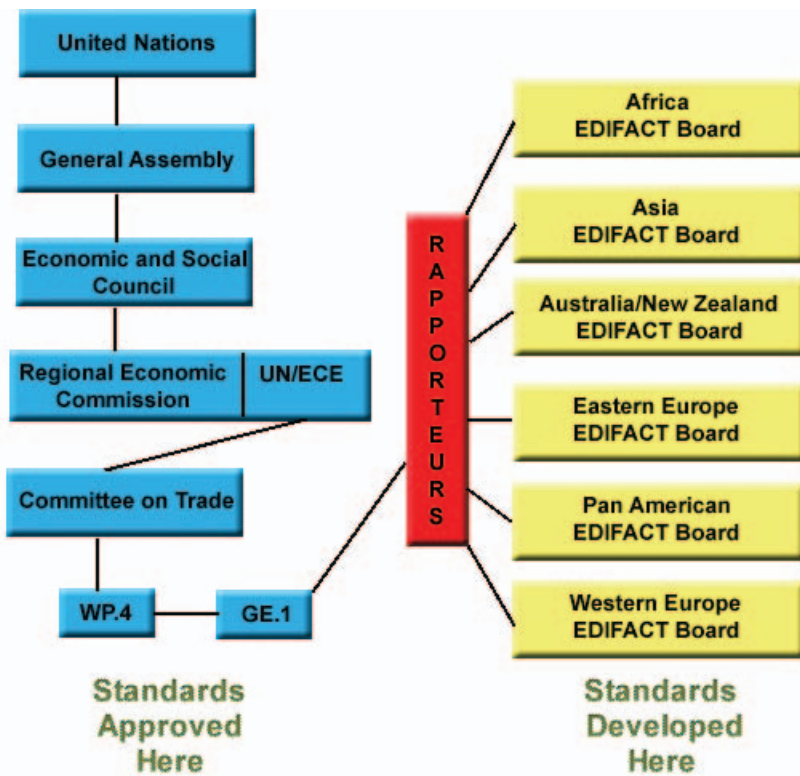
United Nations

General Assembly

Economic and Social Council

Regional Economic Commission

UN/ECE

Committee on Trade

WP.4

GE.1

Standards Approved Here

RAPPORTEURS

Africa EDIFACT Board

Asia EDIFACT Board

Australia/New Zealand EDIFACT Board

Eastern Europe EDIFACT Board

Pan American EDIFACT Board

Western Europe EDIFACT Board

Standards Developed Here